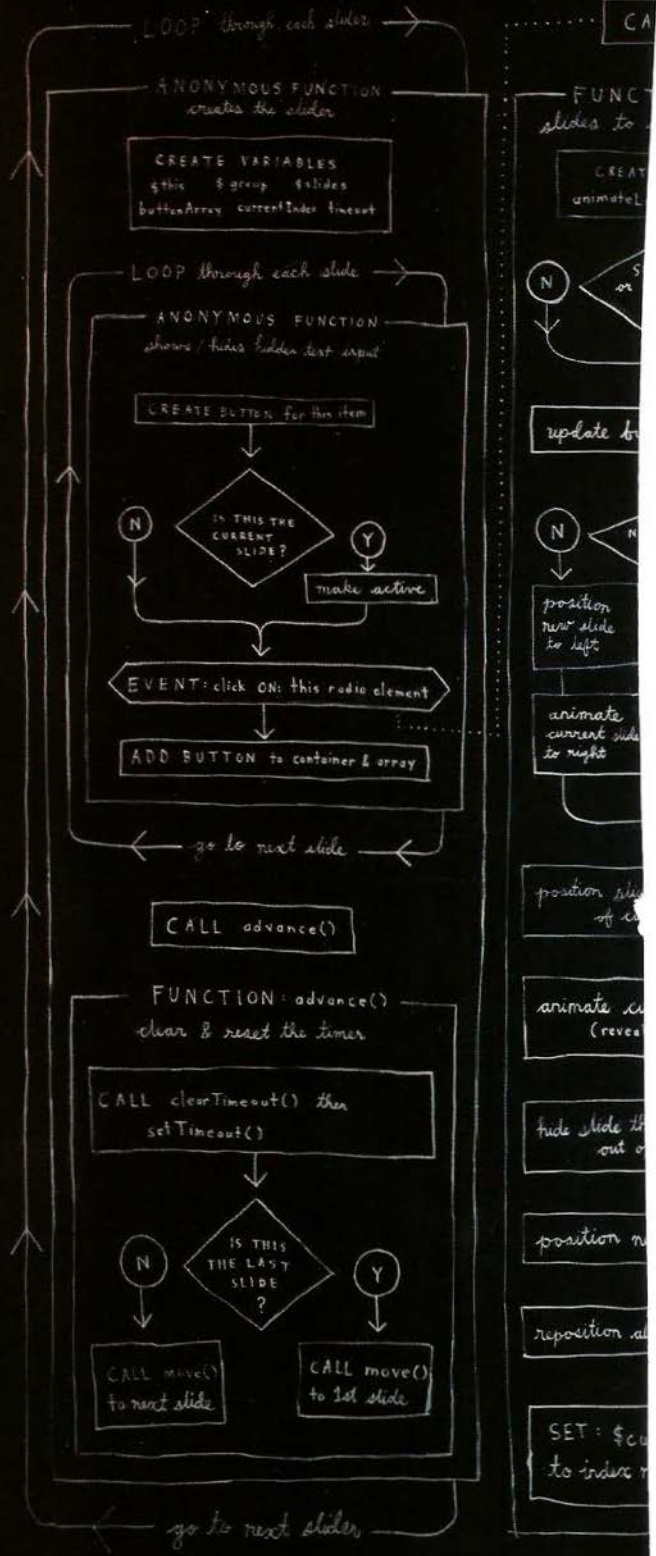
LOOP through each slider

ANONYMOUS FUNCTION creates the slider

CREATE VARIABLES
$this $group $slides
buttonArray currentIndex timeout

LOOP through each slide

ANONYMOUS FUNCTION shows / hides hidden text input

CREATE BUTTON for this item

N

IS THIS THE CURRENT SLIDE?

Y

make active

EVENT: click ON: this radio element

ADD BUTTON to container & array

go to next slide

CALL advance()

FUNCTION: advance()
clear & reset the timer

CALL clearTimeout() then setTimeout()

N

IS THIS THE LAST SLIDE ?

Y

CALL move() to next slide

CALL move() to 1st slide

go to next slider

CA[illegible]

FUNCT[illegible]
slides to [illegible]

CREAT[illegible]
animateL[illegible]

N

S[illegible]
or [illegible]

update b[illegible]

N

N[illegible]

position new slide to left

animate current slide to right

position sli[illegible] of c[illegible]

animate c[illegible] (revea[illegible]

hide slide th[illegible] out o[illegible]

position n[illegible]

reposition al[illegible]

SET: $cu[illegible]
to index r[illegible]